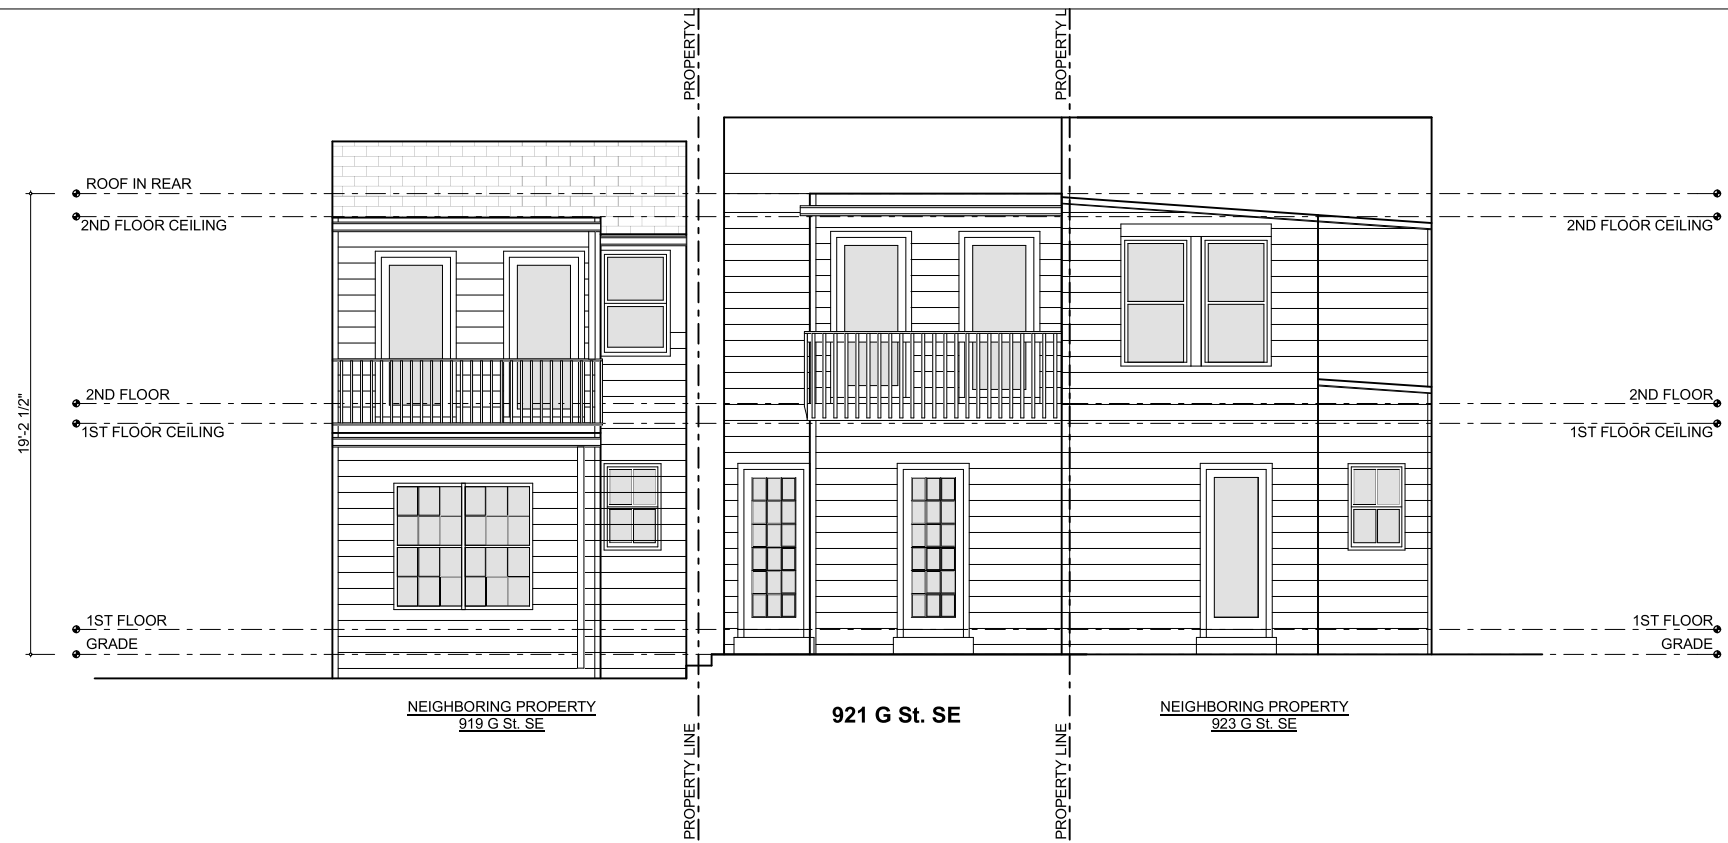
PROPERTY L
PROPERTY L

ROOF IN REAR
2ND FLOOR CEILING
2ND FLOOR
1ST FLOOR CEILING
1ST FLOOR
GRADE

19'-2 1/2"

2ND FLOOR CEILING
2ND FLOOR
1ST FLOOR CEILING
1ST FLOOR
GRADE

NEIGHBORING PROPERTY
919 G St. SE

921 G St. SE

NEIGHBORING PROPERTY
923 G St. SE

PROPERTY LINE
PROPERTY LINE